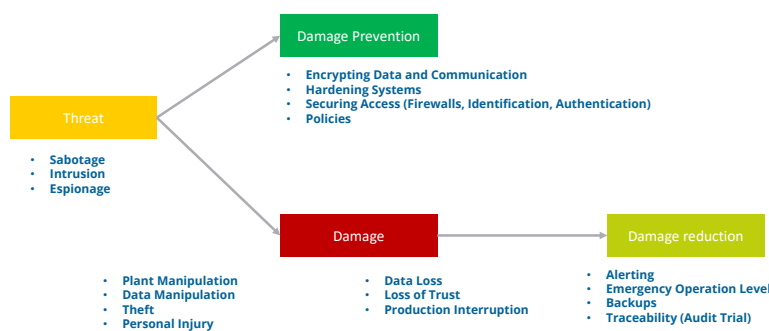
Damage Prevention

- Encrypting Data and Communication
- Hardening Systems
- Securing Access (Firewalls, Identification, Authentication)
- Policies

Threat

- Sabotage
- Intrusion
- Espionage

Damage

Damage reduction

- Plant Manipulation
- Data Manipulation
- Theft
- Personal Injury

- Data Loss
- Loss of Trust
- Production Interruption

- Alerting
- Emergency Operation Level
- Backups
- Traceability (Audit Trial)